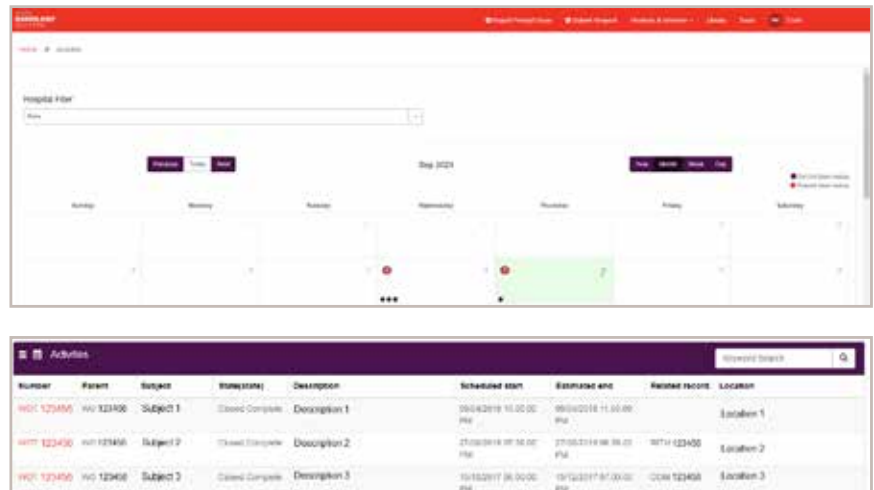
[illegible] Report Hospital Issue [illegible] Submit Request Products & Services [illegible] Library Team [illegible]

Home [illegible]

Hospital Filter

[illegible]

Previous Today Next

Sep 2023

Year Month Week Day

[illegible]

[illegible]

| Sunday | Monday | Tuesday | Wednesday | Thursday | Friday | Saturday |
|---|---|---|---|---|---|---|

7

Activities

Keyword Search

| Number | Parent | Subject | State(state) | Description | Scheduled start | Estimated end | Related record | Location |
|---|---|---|---|---|---|---|---|---|
| WO1 123456 | WO 123456 | Subject 1 | Closed Complete | Description 1 | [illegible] | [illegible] | | Location 1 |
| WO1 123456 | WO 123456 | Subject 2 | Closed Complete | Description 2 | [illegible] | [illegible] | RITM 123456 | Location 2 |
| WO1 123456 | WO 123456 | Subject 3 | Closed Complete | Description 3 | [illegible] | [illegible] | CDM 123456 | Location 3 |